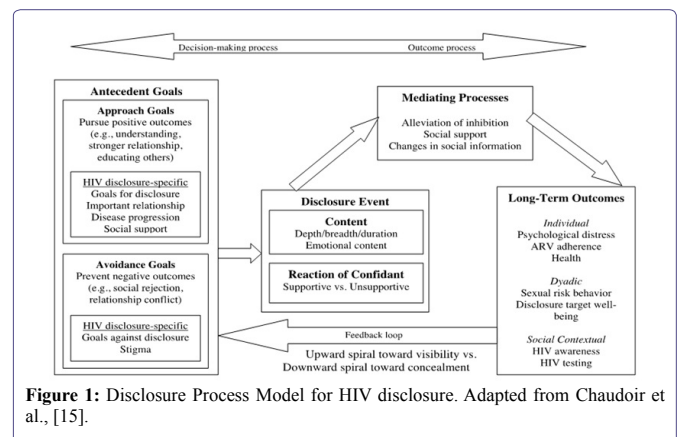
Decision-making process

Outcome process

Antecedent Goals

Approach Goals
Pursue positive outcomes (e.g., understanding, stronger relationship, educating others)

HIV disclosure-specific
Goals for disclosure
Important relationship
Disease progression
Social support

Avoidance Goals
Prevent negative outcomes (e.g., social rejection, relationship conflict)

HIV disclosure-specific
Goals against disclosure
Stigma

Mediating Processes
Alleviation of inhibition
Social support
Changes in social information

Disclosure Event

Content
Depth/breadth/duration
Emotional content

Reaction of Confidant
Supportive vs. Unsupportive

Long-Term Outcomes

*Individual*
Psychological distress
ARV adherence
Health

*Dyadic*
Sexual risk behavior
Disclosure target well-being

*Social Contextual*
HIV awareness
HIV testing

Feedback loop

Upward spiral toward visibility vs.
Downward spiral toward concealment

**Figure 1:** Disclosure Process Model for HIV disclosure. Adapted from Chaudoir et al., [15].